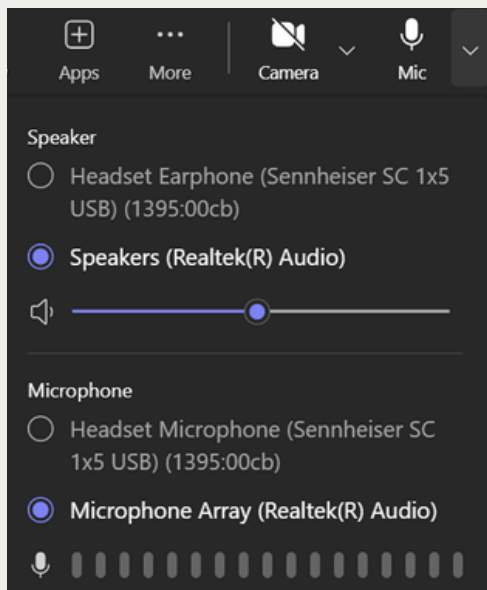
Apps More Camera Mic

Speaker

Headset Earphone (Sennheiser SC 1x5 USB) (1395:00cb)

Speakers (Realtek(R) Audio)

Microphone

Headset Microphone (Sennheiser SC 1x5 USB) (1395:00cb)

Microphone Array (Realtek(R) Audio)